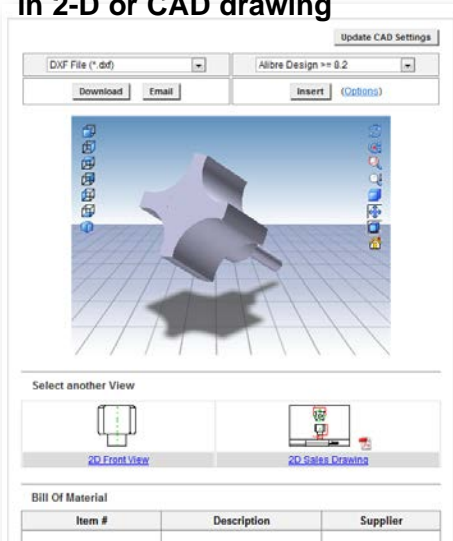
in 2-D or CAD drawing

Update CAD Settings

DXF File (*.dxf)

Alibre Design >= 8.2

Download Email

Insert (Options)

Select another View

2D Front View

2D Sales Drawing

Bill Of Material

| Item # | Description | Supplier |
|---|---|---|